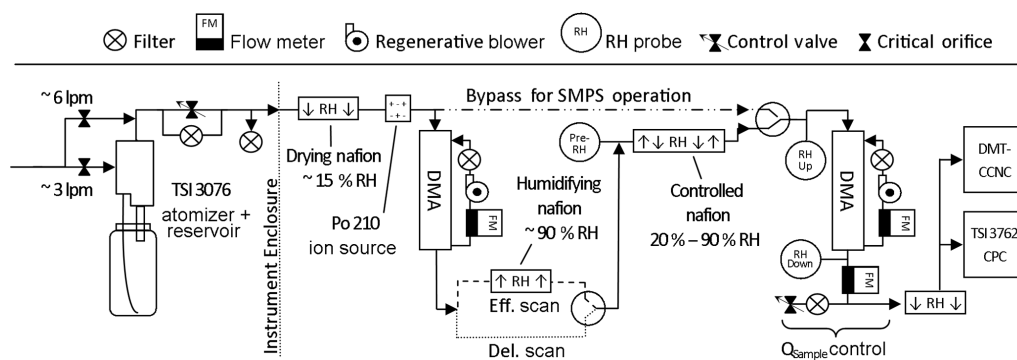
Filter FM Flow meter Regenerative blower RH RH probe Control valve Critical orifice

~ 6 lpm

~ 3 lpm

TSI 3076 atomizer + reservoir

Instrument Enclosure

↓ RH ↓

Drying nafion ~ 15 % RH

Po 210 ion source

Bypass for SMPS operation

DMA

FM

Humidifying nafion ~ 90 % RH

↑ RH ↑

Eff. scan

Del. scan

Pre-RH

↑↓ RH ↓↑

Controlled nafion 20 % – 90 % RH

RH Up

DMA

FM

RH Down

FM

$Q_{Sample}$ control

↓ RH ↓

DMT-CCNC

TSI 3762 CPC